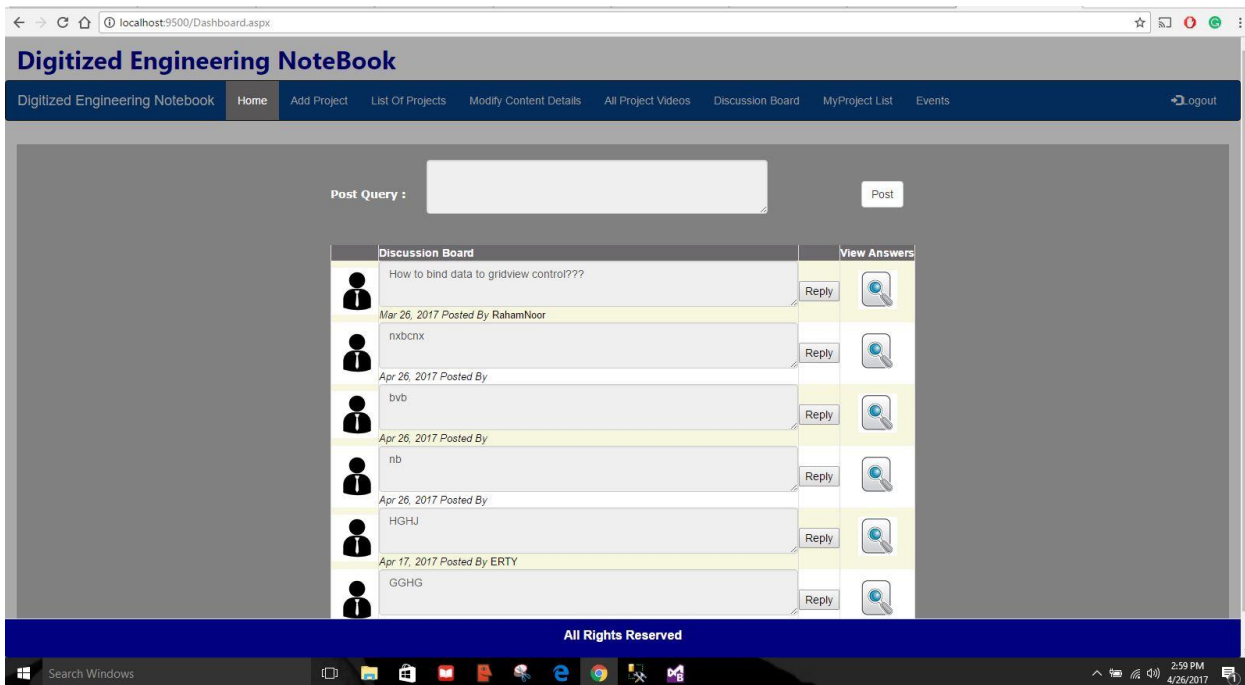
localhost:9500/Dashboard.aspx

Digitized Engineering NoteBook

Digitized Engineering Notebook Home Add Project List Of Projects Modify Content Details All Project Videos Discussion Board MyProject List Events Logout

Post Query : Post

| Discussion Board | | View Answers |
|---|---|---|
| How to bind data to gridview control??? Mar 26, 2017 Posted By RahamNoor | Reply | |
| nxbcnx Apr 26, 2017 Posted By | Reply | |
| bvb Apr 26, 2017 Posted By | Reply | |
| nb Apr 26, 2017 Posted By | Reply | |
| HGHJ Apr 17, 2017 Posted By ERTY | Reply | |
| GGHG | Reply | |

All Rights Reserved

Search Windows

2:59 PM 4/26/2017